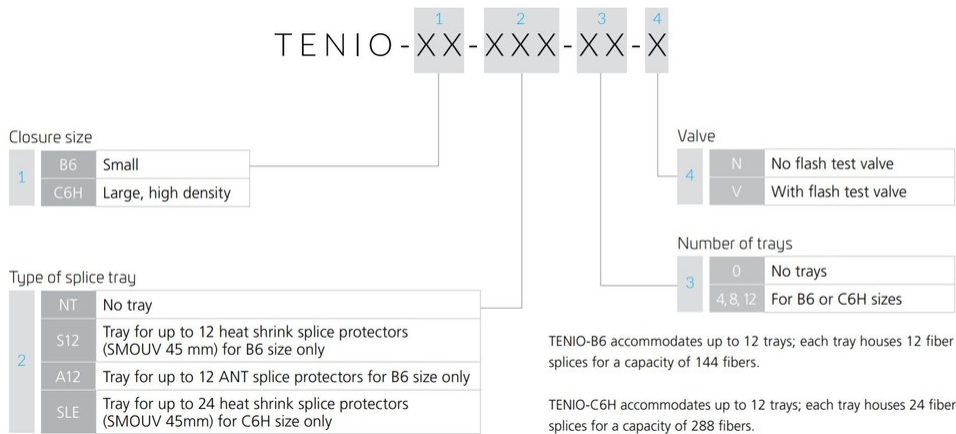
1 2 3 4
TENIO-XX-XXX-XX-X

Closure size

| 1 | B6 | Small |
|---|---|---|
| | C6H | Large, high density |

Valve

| 4 | N | No flash test valve |
|---|---|---|
| | V | With flash test valve |

Number of trays

| 3 | 0 | No trays |
|---|---|---|
| | 4,8, 12 | For B6 or C6H sizes |

Type of splice tray

| 2 | NT | No tray |
|---|---|---|
| | S12 | Tray for up to 12 heat shrink splice protectors (SMOUV 45 mm) for B6 size only |
| | A12 | Tray for up to 12 ANT splice protectors for B6 size only |
| | SLE | Tray for up to 24 heat shrink splice protectors (SMOUV 45mm) for C6H size only |

TENIO-B6 accommodates up to 12 trays; each tray houses 12 fiber splices for a capacity of 144 fibers.

TENIO-C6H accommodates up to 12 trays; each tray houses 24 fiber splices for a capacity of 288 fibers.